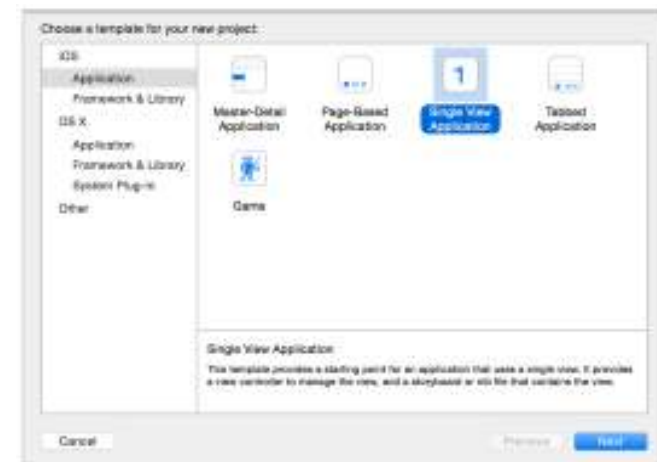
Choose a template for your new project:

iOS
Application
Framework & Library
OS X
Application
Framework & Library
System Plug-in
Other

1

Master-Detail Application

Page-Based Application

Single View Application

Tabbed Application

Game

Single View Application

This template provides a starting point for an application that uses a single view. It provides a view controller to manage the view, and a storyboard or nib file that contains the view.

Cancel

Previous

Next